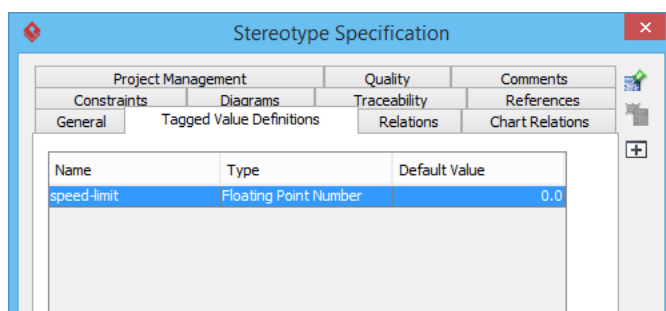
Stereotype Specification

Project Management | Quality | Comments
Constraints | Diagrams | Traceability | References
General | Tagged Value Definitions | Relations | Chart Relations

| Name | Type | Default Value |
|---|---|---|
| speed-limit | Floating Point Number | 0.0 |